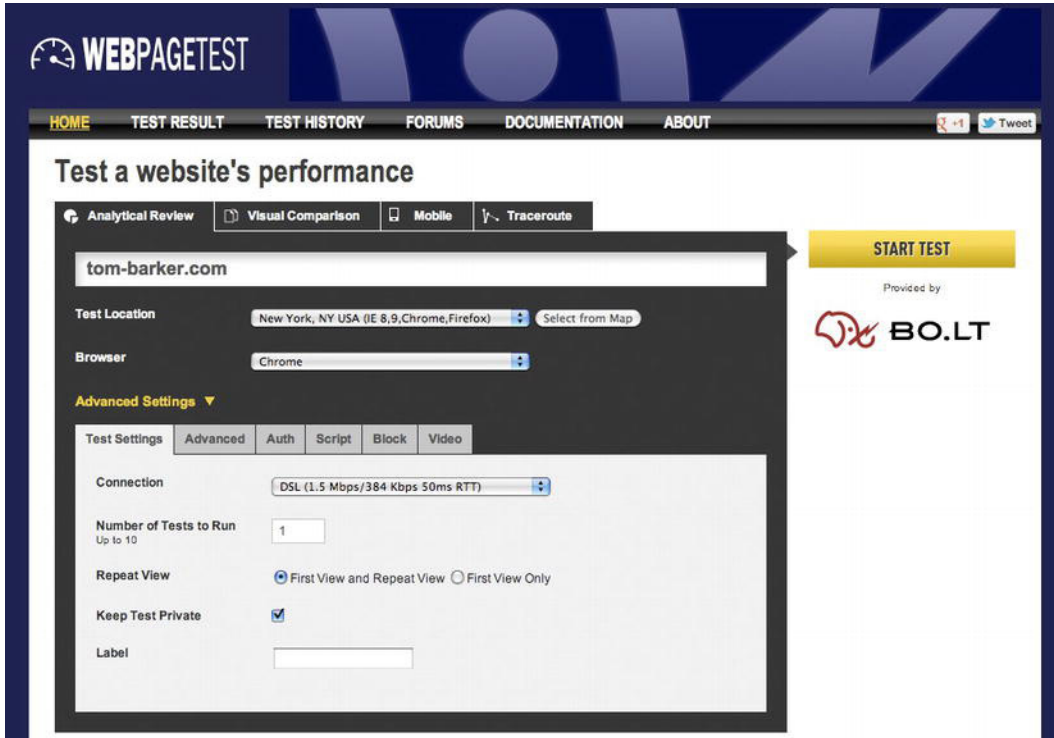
WEBPAGETEST

HOME TEST RESULT TEST HISTORY FORUMS DOCUMENTATION ABOUT

+1 Tweet

Test a website's performance

Analytical Review Visual Comparison Mobile Traceroute

tom-barker.com

Test Location New York, NY USA (IE 8,9,Chrome,Firefox) Select from Map

Browser Chrome

Advanced Settings ▼

Test Settings Advanced Auth Script Block Video

Connection DSL (1.5 Mbps/384 Kbps 50ms RTT)

Number of Tests to Run
Up to 10
1

Repeat View First View and Repeat View First View Only

Keep Test Private

Label

START TEST

Provided by

BO.LT